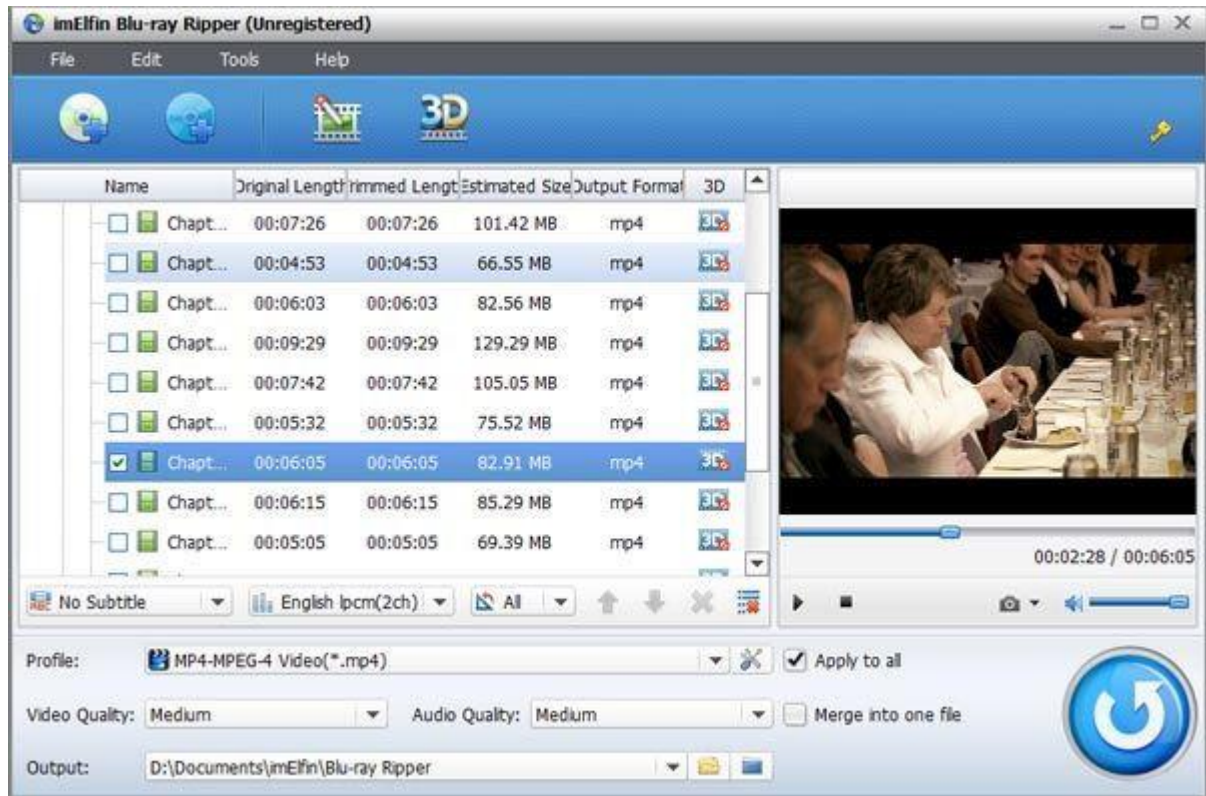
imElfin Blu-ray Ripper (Unregistered)

File Edit Tools Help

3D

| Name | Original Length | Trimmed Length | Estimated Size | Output Format | 3D |
|---|---|---|---|---|---|
| Chapt... | 00:07:26 | 00:07:26 | 101.42 MB | mp4 | 3D |
| Chapt... | 00:04:53 | 00:04:53 | 66.55 MB | mp4 | 3D |
| Chapt... | 00:06:03 | 00:06:03 | 82.56 MB | mp4 | 3D |
| Chapt... | 00:09:29 | 00:09:29 | 129.29 MB | mp4 | 3D |
| Chapt... | 00:07:42 | 00:07:42 | 105.05 MB | mp4 | 3D |
| Chapt... | 00:05:32 | 00:05:32 | 75.52 MB | mp4 | 3D |
| Chapt... | 00:06:05 | 00:06:05 | 82.91 MB | mp4 | 3D |
| Chapt... | 00:06:15 | 00:06:15 | 85.29 MB | mp4 | 3D |
| Chapt... | 00:05:05 | 00:05:05 | 69.39 MB | mp4 | 3D |

00:02:28 / 00:06:05

No Subtitle
English lpcm(2ch)
All

Profile: MP4-MPEG-4 Video(*.mp4)
Apply to all

Video Quality: Medium
Audio Quality: Medium
Merge into one file

Output: D:\Documents\imElfin\Blu-ray Ripper